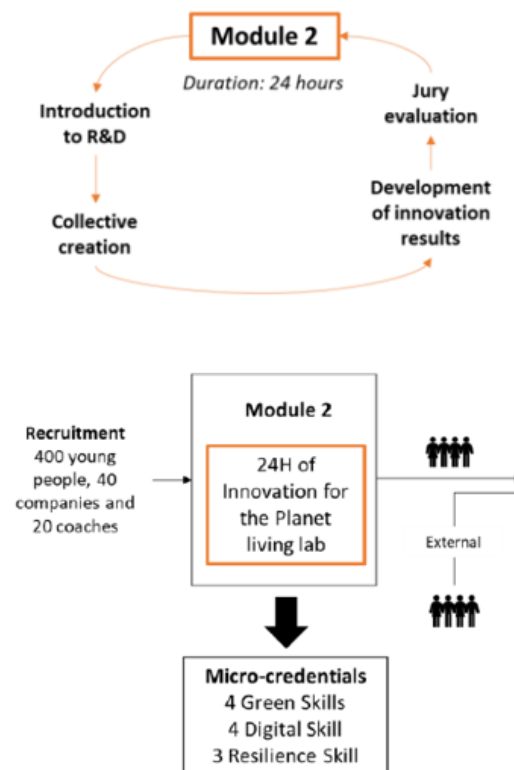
Module 2

Duration: 24 hours

Introduction to R&D

Collective creation

Development of innovation results

Jury evaluation

Recruitment
400 young people, 40 companies and 20 coaches

Module 2

24H of Innovation for the Planet living lab

External

Micro-credentials
4 Green Skills
4 Digital Skill
3 Resilience Skill